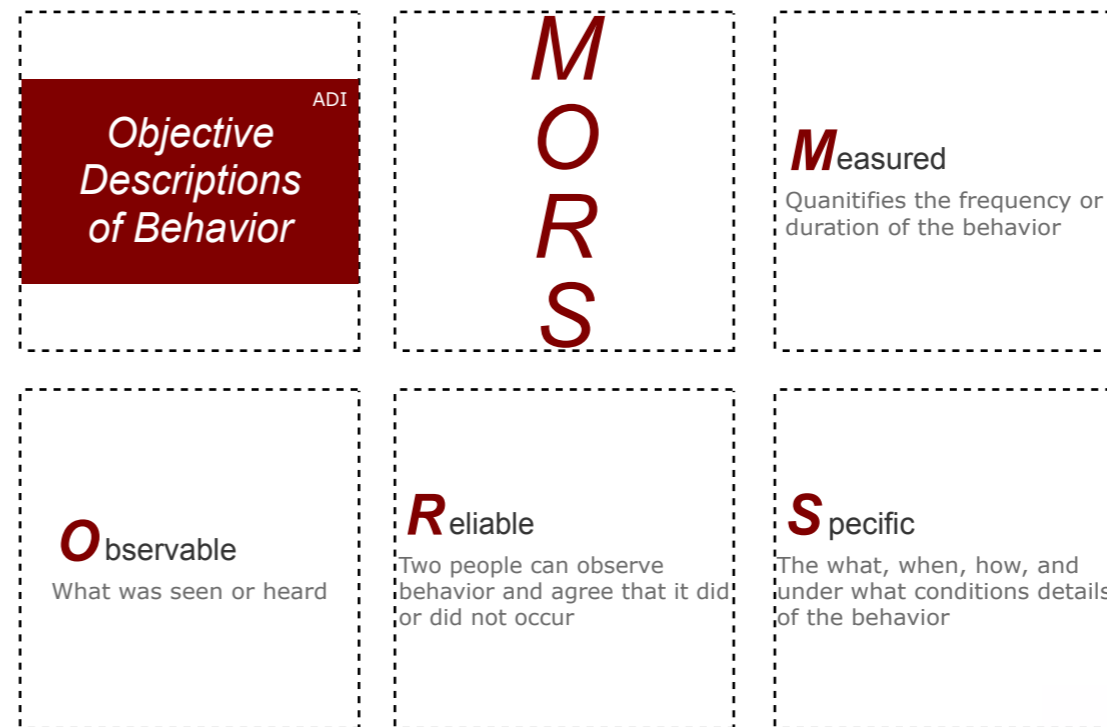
ADI
Objective Descriptions of Behavior

M
O
R
S

Measured
Quanitifies the frequency or duration of the behavior

Observable
What was seen or heard

Reliable
Two people can observe behavior and agree that it did or did not occur

Specific
The what, when, how, and under what conditions details of the behavior